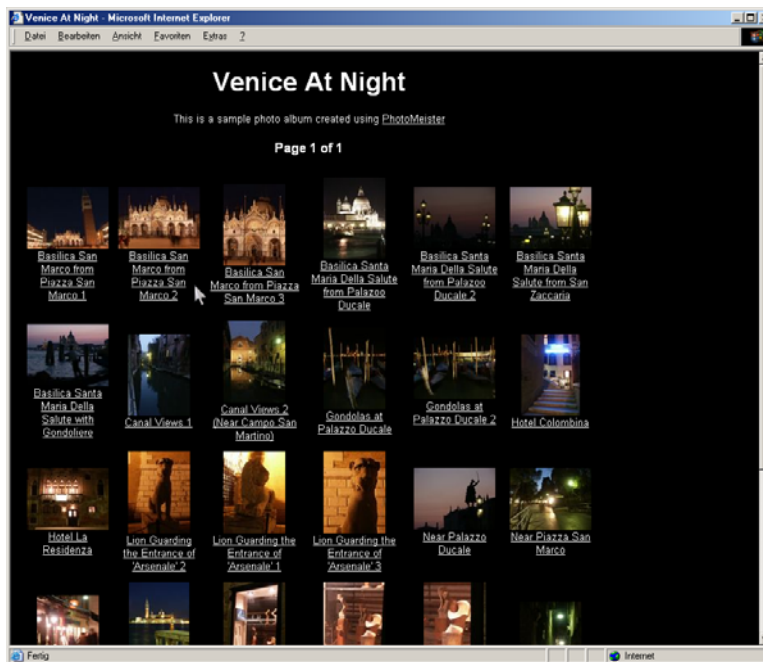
Venice At Night - Microsoft Internet Explorer

Datei Bearbeiten Ansicht Favoriten Extras ?

Venice At Night

This is a sample photo album created using PhotoMeister

Page 1 of 1

Basilica San Marco from Piazza San Marco 1

Basilica San Marco from Piazza San Marco 2

Basilica San Marco from Piazza San Marco 3

Basilica Santa Maria Della Salute from Palazoo Ducale

Basilica Santa Maria Della Salute from Palazoo Ducale 2

Basilica Santa Maria Della Salute from San Zaccaria

Basilica Santa Maria Della Salute with Gondoliere

Canal Views 1

Canal Views 2 (Near Campo San Martino)

Gondolas at Palazzo Ducale

Gondolas at Palazzo Ducale 2

Hotel Colombina

Hotel La Residenza

Lion Guarding the Entrance of 'Arsenale' 2

Lion Guarding the Entrance of 'Arsenale' 1

Lion Guarding the Entrance of 'Arsenale' 3

Near Palazzo Ducale

Near Piazza San Marco

Fertig

Internet